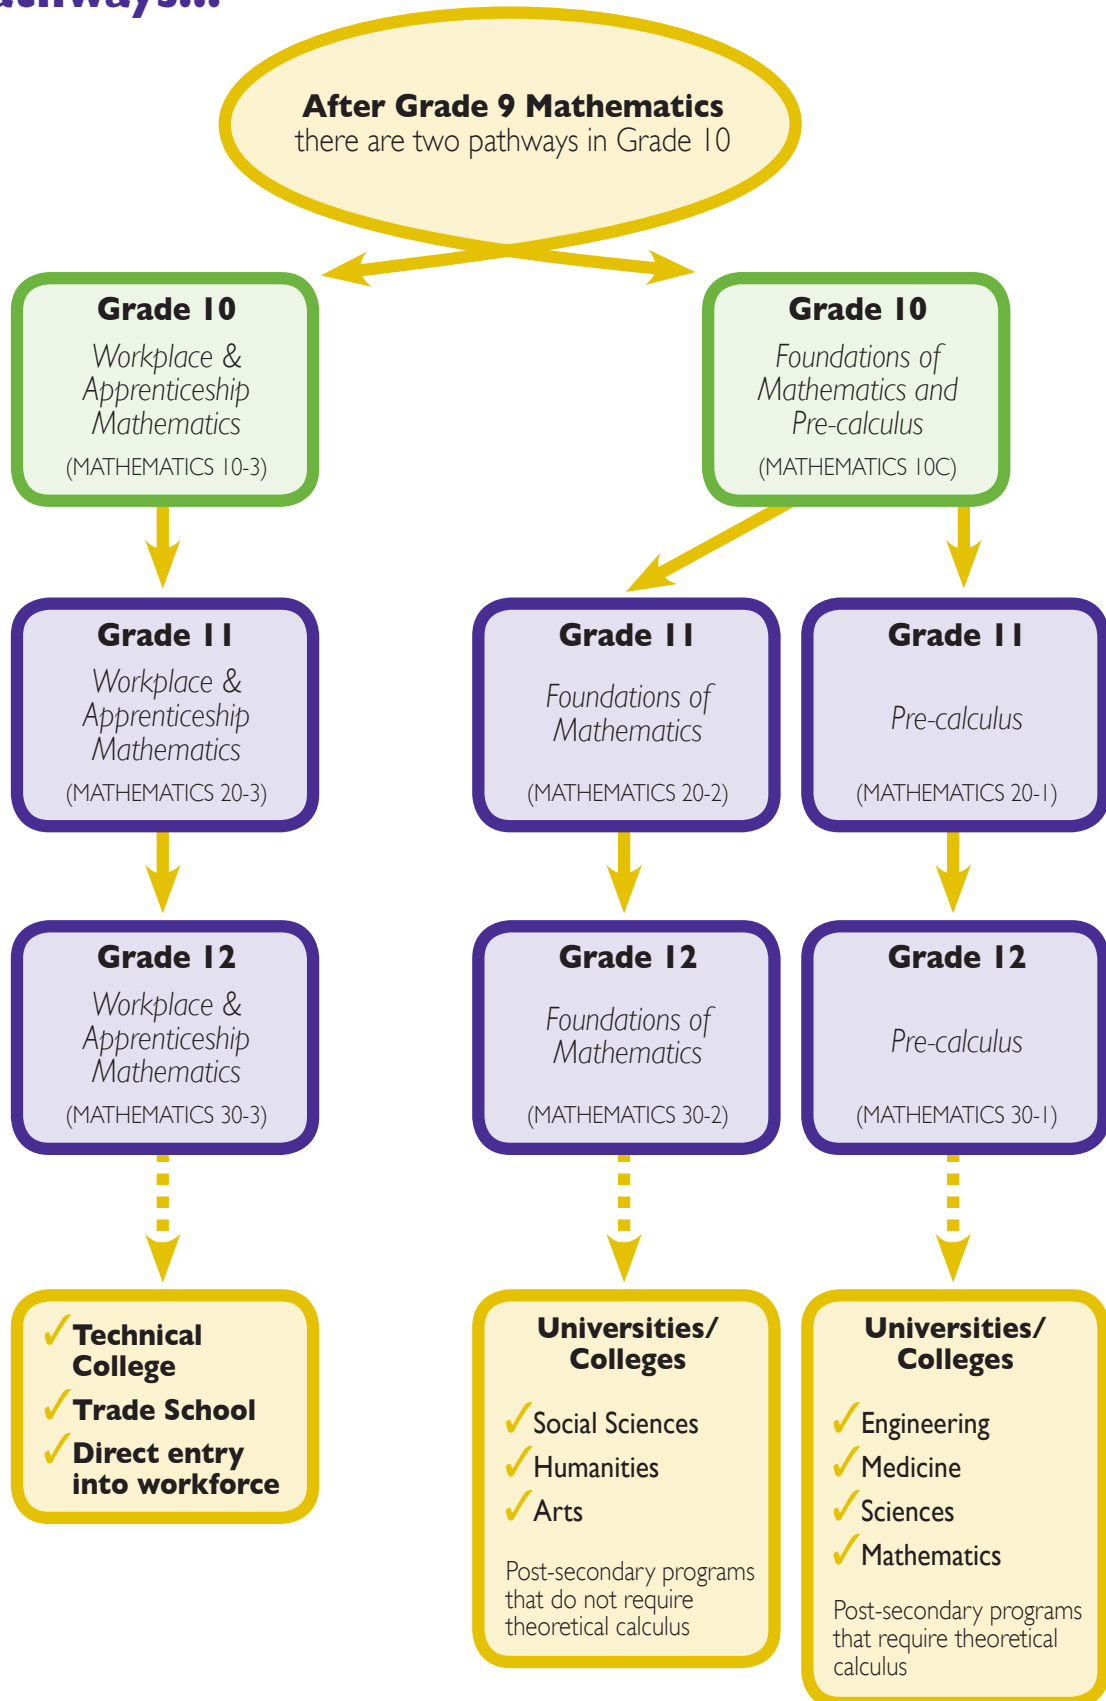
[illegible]athways...

**After Grade 9 Mathematics**
there are two pathways in Grade 10

**Grade 10**
Workplace & Apprenticeship Mathematics
(MATHEMATICS 10-3)

**Grade 10**
Foundations of Mathematics and Pre-calculus
(MATHEMATICS 10C)

**Grade 11**
Workplace & Apprenticeship Mathematics
(MATHEMATICS 20-3)

**Grade 11**
Foundations of Mathematics
(MATHEMATICS 20-2)

**Grade 11**
Pre-calculus
(MATHEMATICS 20-1)

**Grade 12**
Workplace & Apprenticeship Mathematics
(MATHEMATICS 30-3)

**Grade 12**
Foundations of Mathematics
(MATHEMATICS 30-2)

**Grade 12**
Pre-calculus
(MATHEMATICS 30-1)

✓ **Technical College**
✓ **Trade School**
✓ **Direct entry into workforce**

**Universities/ Colleges**
✓ Social Sciences
✓ Humanities
✓ Arts
Post-secondary programs that do not require theoretical calculus

**Universities/ Colleges**
✓ Engineering
✓ Medicine
✓ Sciences
✓ Mathematics
Post-secondary programs that require theoretical calculus